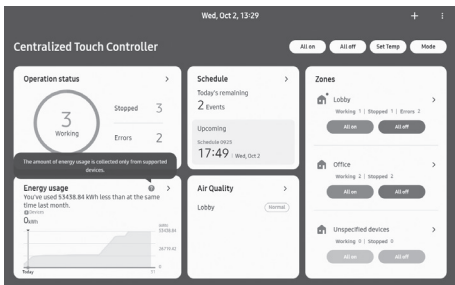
Wed, Oct 2, 13:29

+ ⋮

Centralized Touch Controller

All on | All off | Set Temp | Mode

Operation status >

3
Working

Stopped 3

Errors 2

The amount of energy usage is collected only from supported devices.

Energy usage ? >

You've used 53438.84 kWh less than at the same time last month.

Devices

0kWh

kWh
53438.84

26719.42

0

Today

Schedule >

Today's remaining
2 Events

Upcoming

Schedule 0925

17:49 | Wed, Oct 2

Air Quality >

Lobby (Normal)

Zones

Lobby >
Working 1 | Stopped 1 | Errors 2
All on | All off

Office >
Working 2 | Stopped 2
All on | All off

Unspecified devices >
Working 0 | Stopped 0
All on | All off